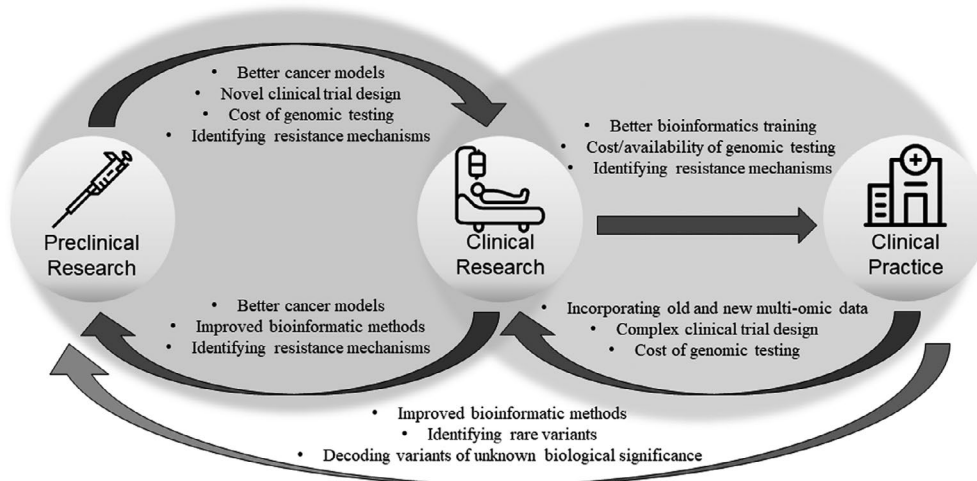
• Better cancer models
• Novel clinical trial design
• Cost of genomic testing
• Identifying resistance mechanisms

Preclinical Research

• Better bioinformatics training
• Cost/availability of genomic testing
• Identifying resistance mechanisms

Clinical Research

Clinical Practice

• Better cancer models
• Improved bioinformatic methods
• Identifying resistance mechanisms

• Incorporating old and new multi-omic data
• Complex clinical trial design
• Cost of genomic testing

• Improved bioinformatic methods
• Identifying rare variants
• Decoding variants of unknown biological significance